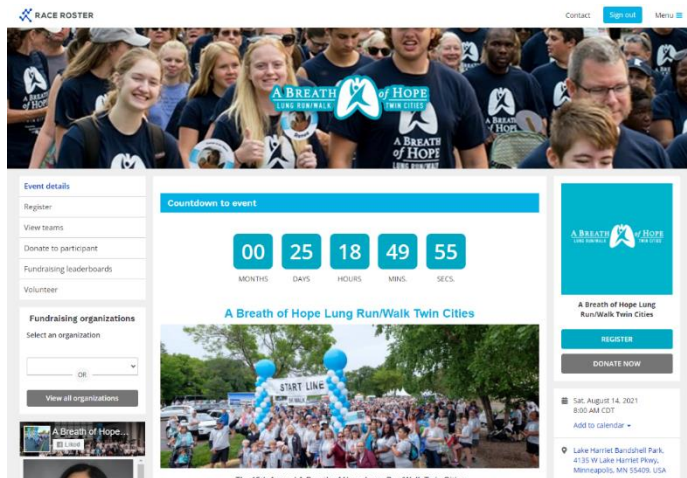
RACE ROSTER

Contact Sign out Menu

A BREATH of HOPE
LUNG RUN/WALK TWIN CITIES

Event details
Register
View teams
Donate to participant
Fundraising leaderboards
Volunteer

Fundraising organizations
Select an organization
— OR —
View all organizations

A Breath of Hope...
Liked

Countdown to event

| 00 | 25 | 18 | 49 | 55 |
|---|---|---|---|---|
| MONTHS | DAYS | HOURS | MINS. | SECS. |

A Breath of Hope Lung Run/Walk Twin Cities

START LINE

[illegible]

A BREATH of HOPE
LUNG RUN/WALK TWIN CITIES

A Breath of Hope Lung Run/Walk Twin Cities

REGISTER
DONATE NOW

Sat, August 14, 2021
8:00 AM CDT
Add to calendar

Lake Harriet Bandshell Park, 4135 W Lake Harriet Pkwy, Minneapolis, MN 55409, USA